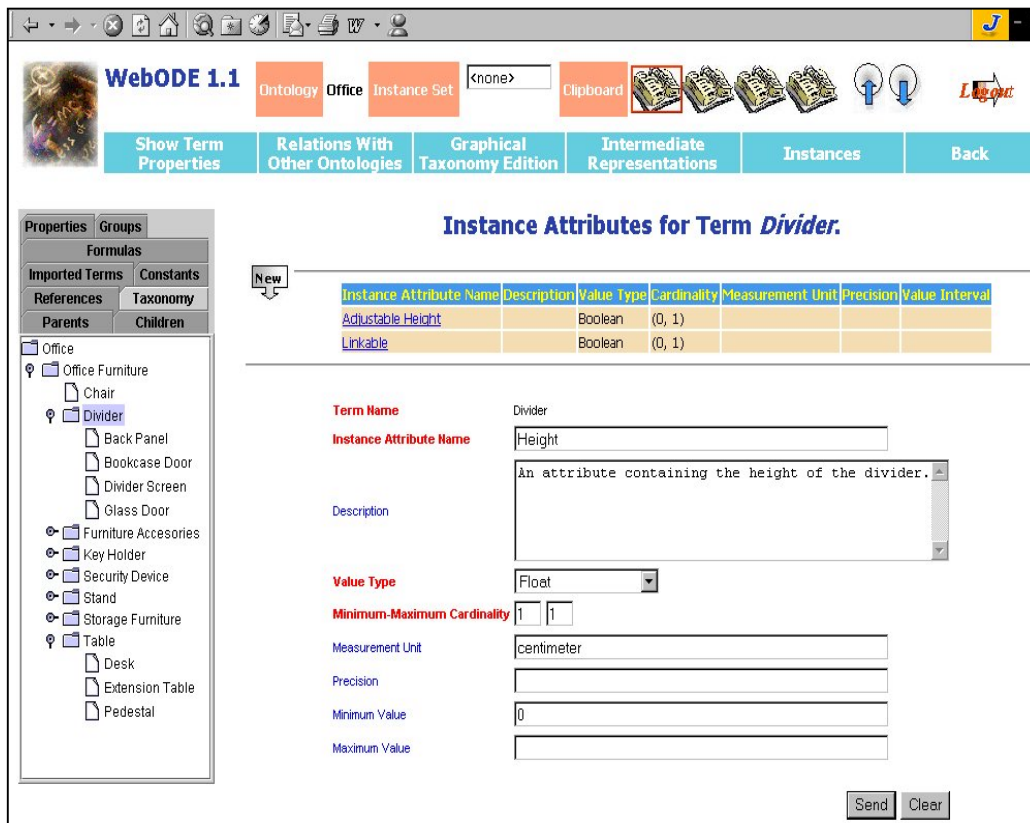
WebODE 1.1

Ontology Office Instance Set <none> Clipboard

Logout

Show Term Properties | Relations With Other Ontologies | Graphical Taxonomy Edition | Intermediate Representations | Instances | Back

Properties Groups
Formulas
Imported Terms Constants
References Taxonomy
Parents Children

Office
Office Furniture
Chair
Divider
Back Panel
Bookcase Door
Divider Screen
Glass Door
Furniture Accesories
Key Holder
Security Device
Stand
Storage Furniture
Table
Desk
Extension Table
Pedestal

Instance Attributes for Term *Divider*.

New

| Instance Attribute Name | Description | Value Type | Cardinality | Measurement Unit | Precision | Value Interval |
|---|---|---|---|---|---|---|
| Adjustable Height | | Boolean | (0, 1) | | | |
| Linkable | | Boolean | (0, 1) | | | |

Term Name Divider

Instance Attribute Name Height

Description An attribute containing the height of the divider.

Value Type Float

Minimum-Maximum Cardinality 1 1

Measurement Unit centimeter

Precision

Minimum Value 0

Maximum Value

Send Clear